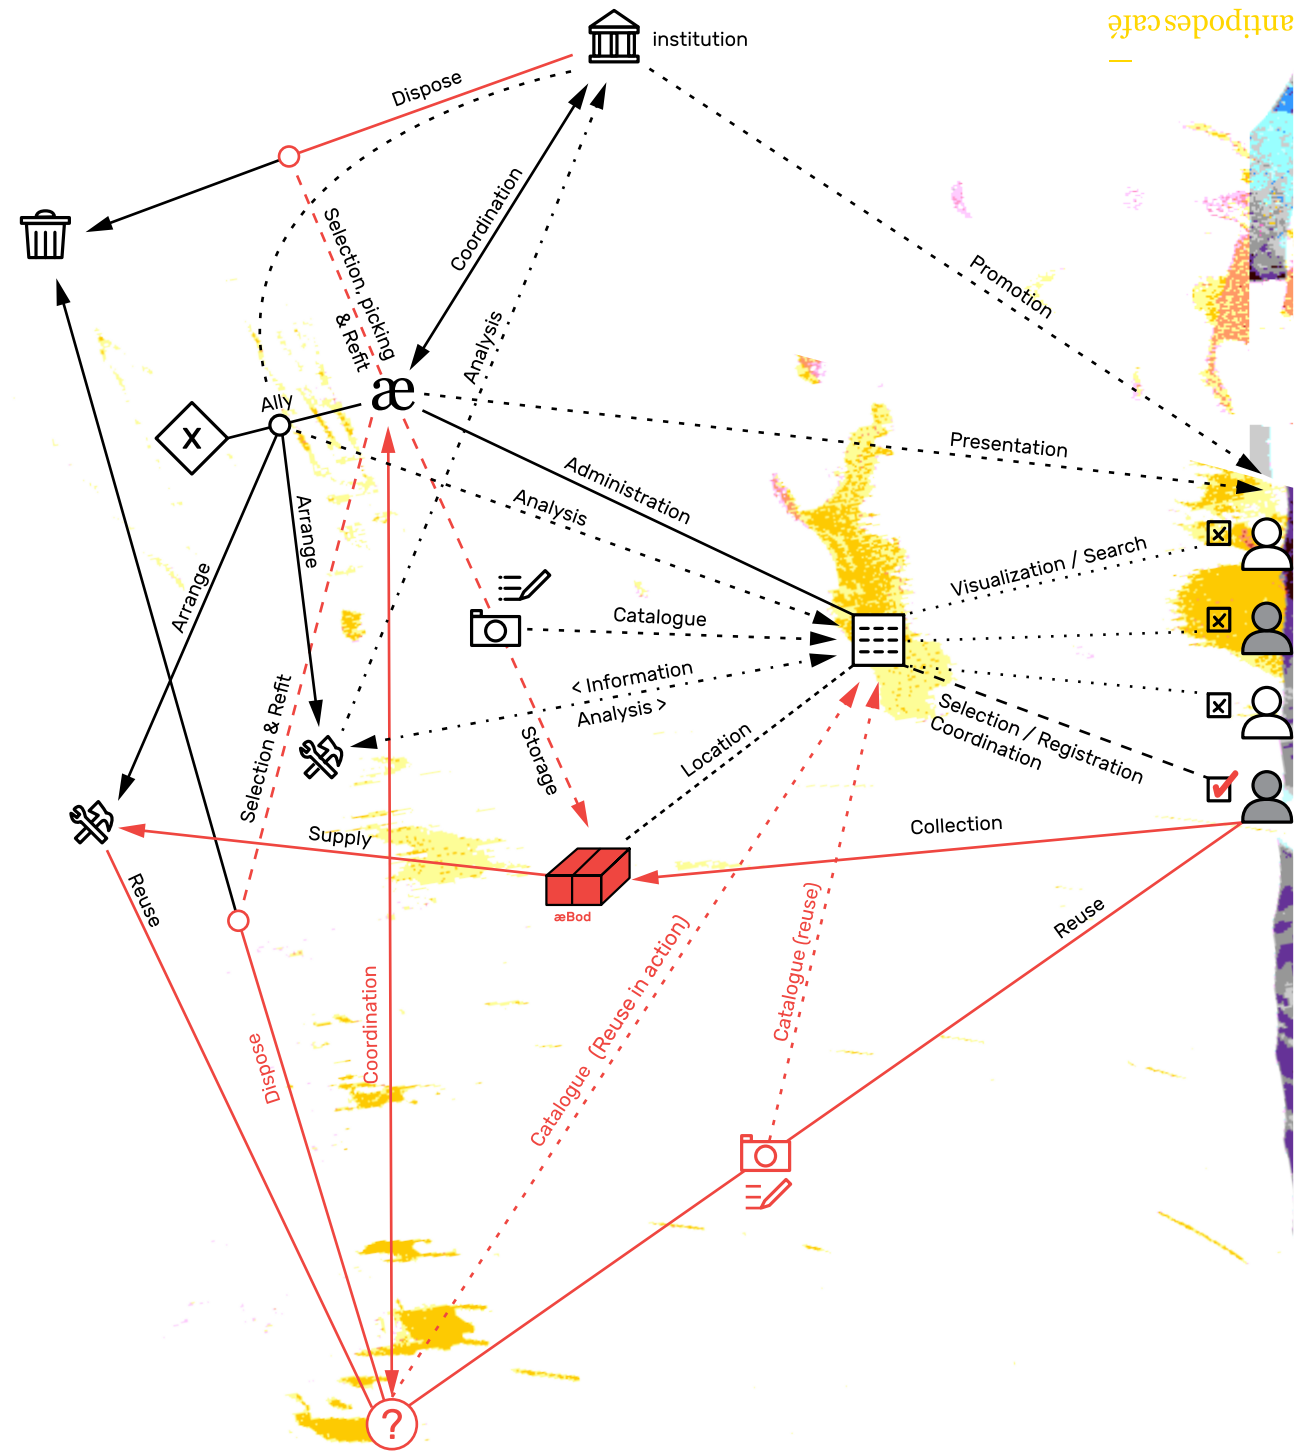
antipodes café

institution

Dispose

Selection, picking & Refit

Coordination

Analysis

Promotion

Ally

æ

X

Presentation

Administration

Analysis

Arrange

Arrange

Visualization / Search

Catalogue

< Information Analysis >

Selection / Registration Coordination

Storage

Location

Selection & Refit

Supply

Collection

æBod

Reuse

Reuse

Dispose

Coordination

Catalogue (Reuse in action)

Catalogue (reuse)

?